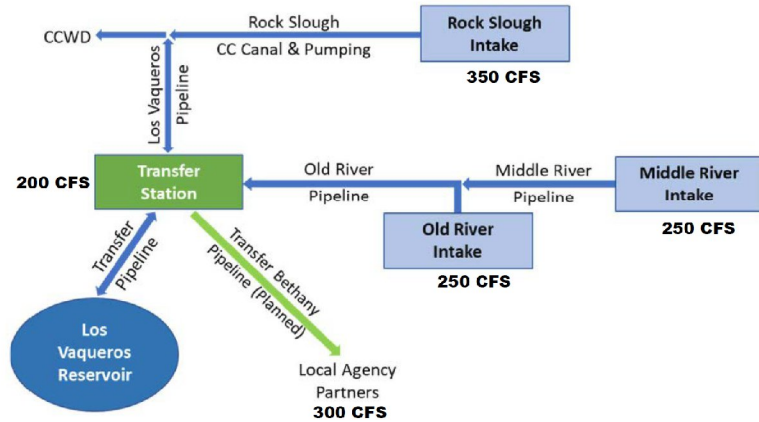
CCWD

Rock Slough

CC Canal & Pumping

Rock Slough Intake

350 CFS

Los Vaqueros Pipeline

200 CFS

Transfer Station

Old River Pipeline

Middle River Pipeline

Middle River Intake

250 CFS

Old River Intake

250 CFS

Transfer Pipeline

Transfer Bethany Pipeline (Planned)

Los Vaqueros Reservoir

Local Agency Partners

300 CFS